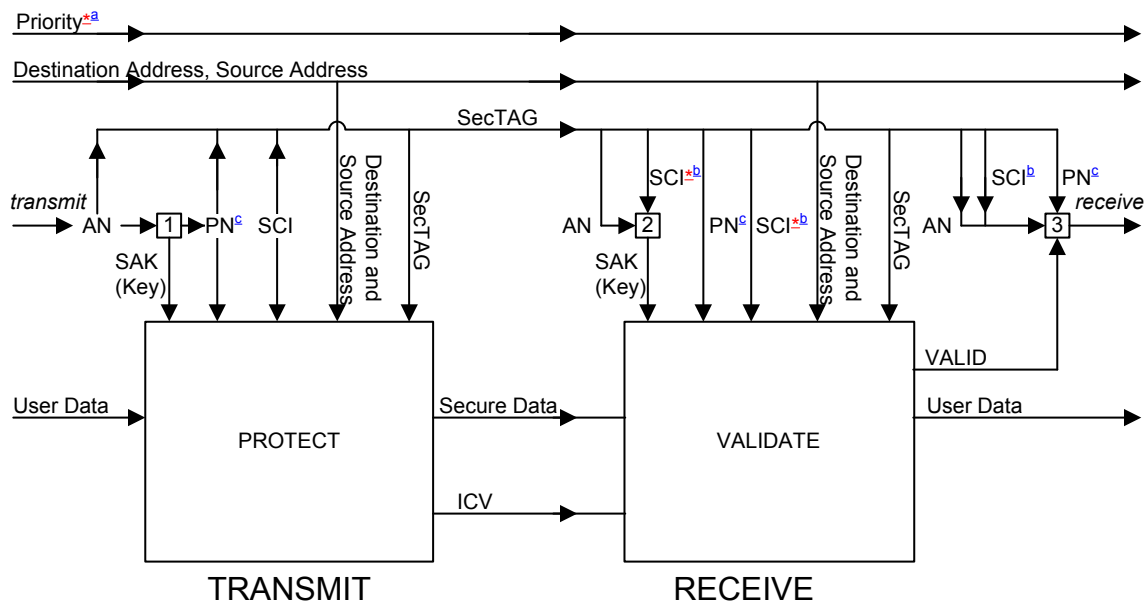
Priority*a

Destination Address, Source Address

SecTAG

transmit

AN

1

PNc

SCI

SAK (Key)

Destination and Source Address

SecTAG

AN

2

SCI*b

SAK (Key)

PNc

SCI*b

Destination and Source Address

SecTAG

AN

SCIb

PNc

3

receive

User Data

PROTECT

Secure Data

ICV

VALIDATE

VALID

User Data

TRANSMIT

RECEIVE